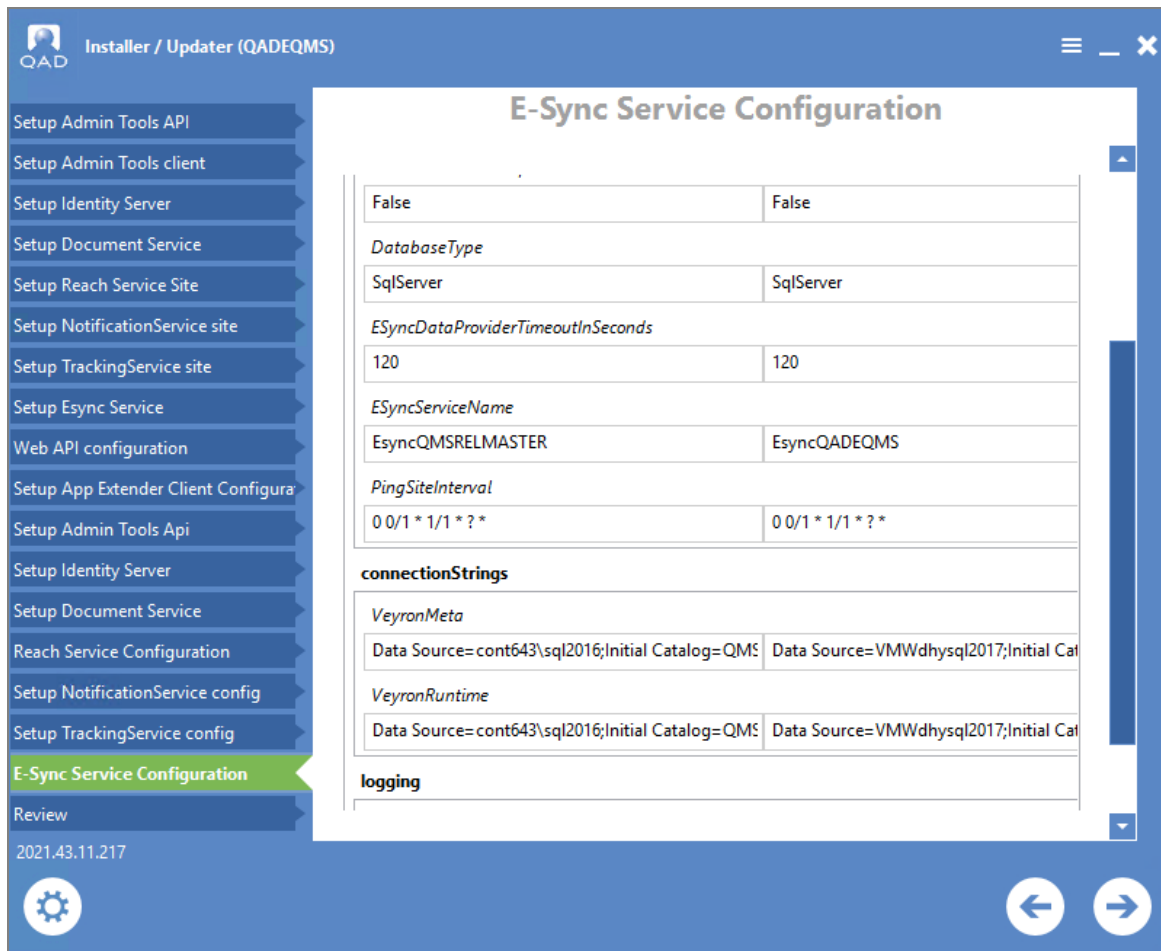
QAD

Installer / Updater (QADEQMS)

Setup Admin Tools API
Setup Admin Tools client
Setup Identity Server
Setup Document Service
Setup Reach Service Site
Setup NotificationService site
Setup TrackingService site
Setup Esync Service
Web API configuration
Setup App Extender Client Configura
Setup Admin Tools Api
Setup Identity Server
Setup Document Service
Reach Service Configuration
Setup NotificationService config
Setup TrackingService config
E-Sync Service Configuration
Review
2021.43.11.217

E-Sync Service Configuration

| False | False |
|---|---|

DatabaseType

| SqlServer | SqlServer |
|---|---|

ESyncDataProviderTimeoutInSeconds

| 120 | 120 |
|---|---|

ESyncServiceName

| EsyncQMSRELMASTER | EsyncQADEQMS |
|---|---|

PingSiteInterval

| 0 0/1 * 1/1 * ? * | 0 0/1 * 1/1 * ? * |
|---|---|

connectionStrings

VeyronMeta

| Data Source=cont643\sql2016;Initial Catalog=QMS | Data Source=VMWdhysql2017;Initial Cat |
|---|---|

VeyronRuntime

| Data Source=cont643\sql2016;Initial Catalog=QMS | Data Source=VMWdhysql2017;Initial Cat |
|---|---|

logging